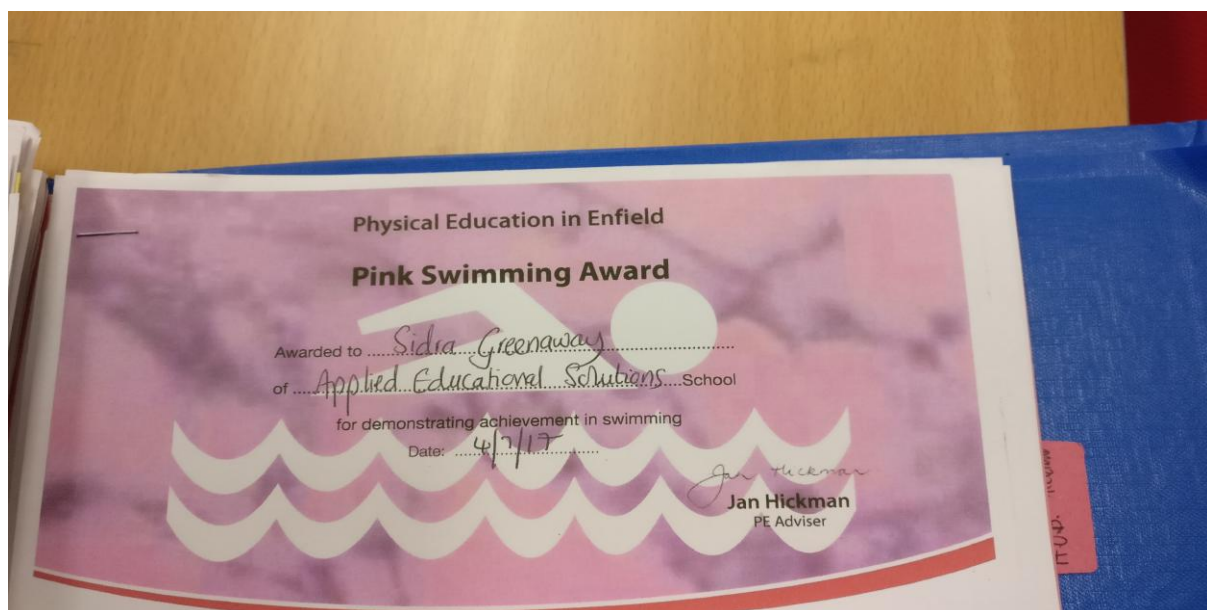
Physical Education in Enfield

Pink Swimming Award

Awarded to Sidra Greenaway

of Applied Educational Solutions School

for demonstrating achievement in swimming

Date: 4/7/17

Jan Hickman

Jan Hickman
PE Adviser

ITUD. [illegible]